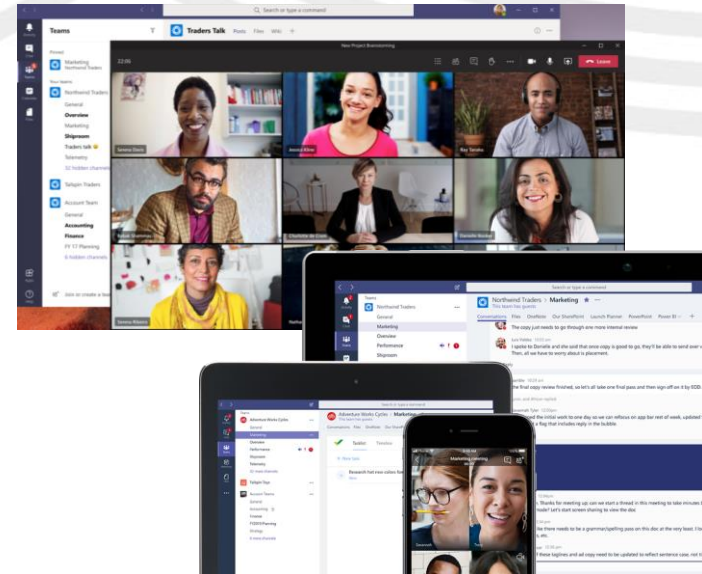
Search or type a command

Teams

Traders Talk Posts Files Wiki +

Pinned

Marketing
Northwind Traders

Your teams

Northwind Traders
General
Overview
Marketing
Shipment
Traders talk
Telemetry
32 hidden channels

Tailspin Traders

Account Team
General
Accounting
Finance
FY 17 Planning
6 hidden channels

Join or create a team

New Project Brainstorming

22:06

Leave

Serena Davis
Aneta Kline
Ray Tanaka
Babak Shammas
Charlotte de Crum
Danielle Booker
Serena Ribeiro

Search or type a command

Teams

Northwind Traders
General
Marketing
Overview
Performance
Shipment

Northwind Traders > Marketing
This team has guests

Conversations Files OneNote Our SharePoint Launch Planner PowerPoint Power BI +

The copy just needs to go through one more internal review

I spoke to Danielle and she said that once copy is good to go, they'll be able to send over
Then, all we have to worry about is placement.

the final copy review finished, so let's all take one final pass and then sign off on it by EOD.

Search or type a command

Adventure Works Cycles
Marketing
Overview
Performance
Shipment
Telemetry

Tailspin Toys

Account Teams
General
Accounting
Finance
FY2019 Planning
Strategy

Adventure Works Cycles > Marketing

Conversations Files OneNote

Tasks Timeline

Research hot new colors for

Marketing meeting